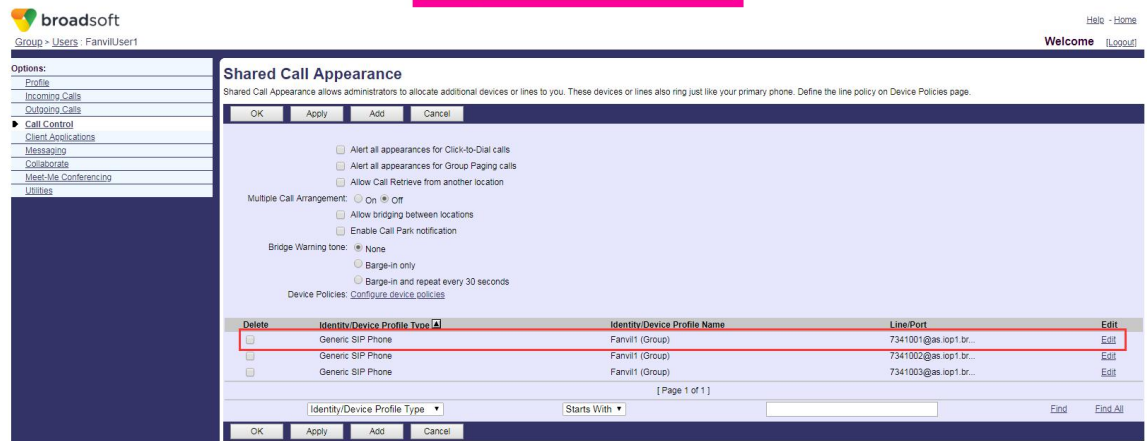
broadsoft

Help - Home

Group > Users : FanvilUser1

Welcome [Logout]

Options:
Profile
Incoming Calls
Outgoing Calls
Call Control
Client Applications
Messaging
Collaborate
Meet-Me Conferencing
Utilities

Shared Call Appearance

Shared Call Appearance allows administrators to allocate additional devices or lines to you. These devices or lines also ring just like your primary phone. Define the line policy on Device Policies page.

OK Apply Add Cancel

Alert all appearances for Click-to-Dial calls
Alert all appearances for Group Paging calls
Allow Call Retrieve from another location
Multiple Call Arrangement: On Off
Allow bridging between locations
Enable Call Park notification
Bridge Warning tone: None
Barge-in only
Barge-in and repeat every 30 seconds
Device Policies: Configure device policies

| Delete | Identity/Device Profile Type | Identity/Device Profile Name | Line/Port | Edit |
|---|---|---|---|---|
| | Generic SIP Phone | Fanvil1 (Group) | 7341001@as.iop1.br... | Edit |
| | Generic SIP Phone | Fanvil1 (Group) | 7341002@as.iop1.br... | Edit |
| | Generic SIP Phone | Fanvil1 (Group) | 7341003@as.iop1.br... | Edit |

[ Page 1 of 1 ]

Identity/Device Profile Type Starts With Find Find All

OK Apply Add Cancel